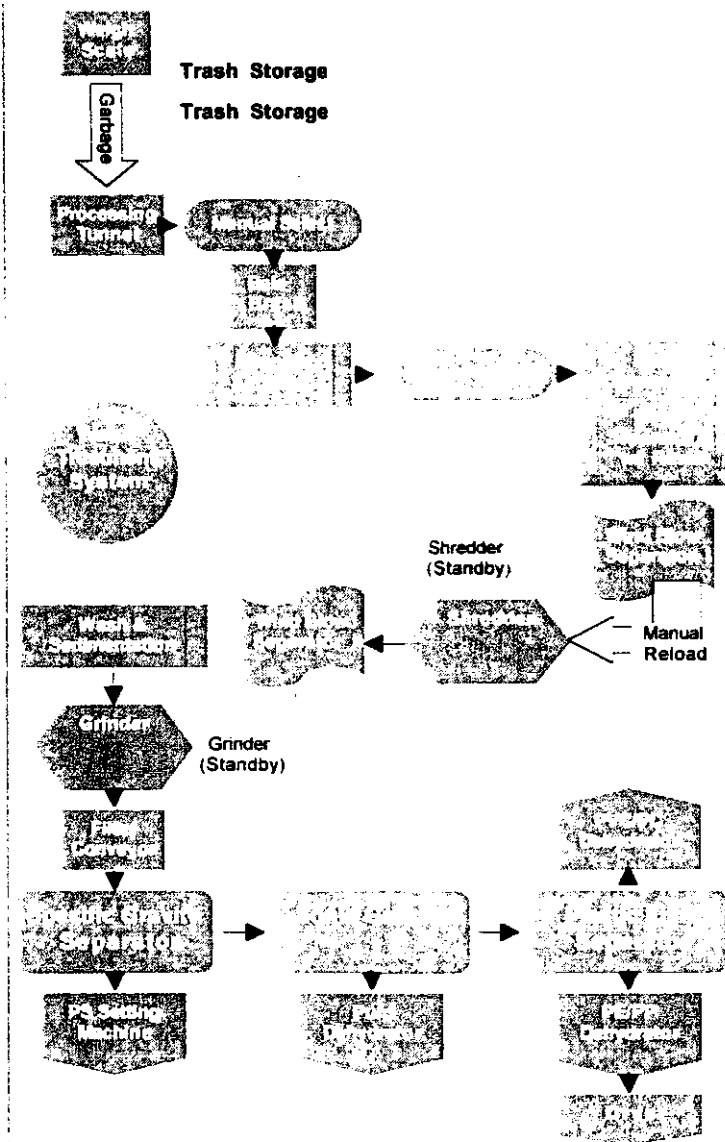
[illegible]

Trash Storage

Trash Storage

Garbage

Processing Tunnel

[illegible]

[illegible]

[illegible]

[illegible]

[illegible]

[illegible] System

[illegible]

Shredder (Standby)

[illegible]

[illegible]

Manual Reload

Wash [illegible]

Grinder

Grinder (Standby)

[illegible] Conveyor

Specific Gravity Separator

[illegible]

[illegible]

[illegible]

PS Setting Machine

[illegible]

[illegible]

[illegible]